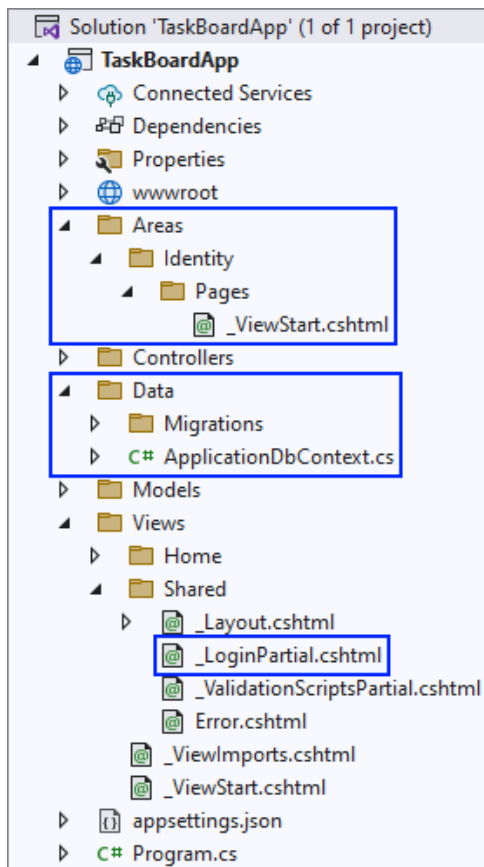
Solution 'TaskBoardApp' (1 of 1 project)
TaskBoardApp
Connected Services
Dependencies
Properties
wwwroot
Areas
Identity
Pages
@ _ViewStart.cshtml
Controllers
Data
Migrations
C# ApplicationDbContext.cs
Models
Views
Home
Shared
@ _Layout.cshtml
@ _LoginPartial.cshtml
@ _ValidationScriptsPartial.cshtml
@ Error.cshtml
@ _ViewImports.cshtml
@ _ViewStart.cshtml
{} appsettings.json
C# Program.cs